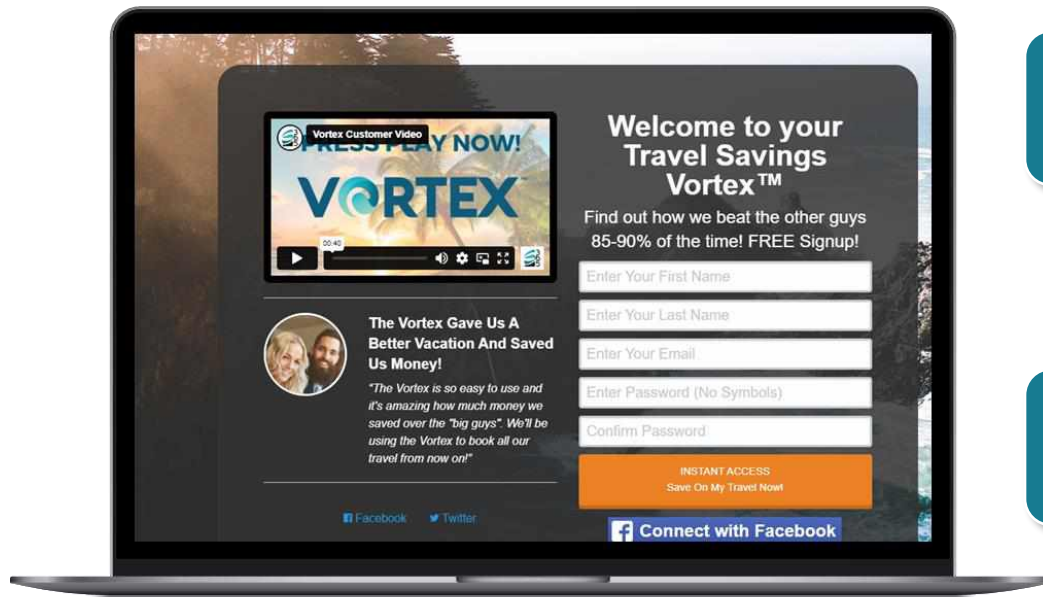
Vortex Customer Video

PRESS PLAY NOW!

VORTEX

00:40

The Vortex Gave Us A Better Vacation And Saved Us Money!

"The Vortex is so easy to use and it's amazing how much money we saved over the "big guys". We'll be using the Vortex to book all our travel from now on!"

Facebook Twitter

Welcome to your Travel Savings Vortex™

Find out how we beat the other guys 85-90% of the time! FREE Signup!

Enter Your First Name

Enter Your Last Name

Enter Your Email

Enter Password (No Symbols)

Confirm Password

INSTANT ACCESS
Save On My Travel Now!

Connect with Facebook